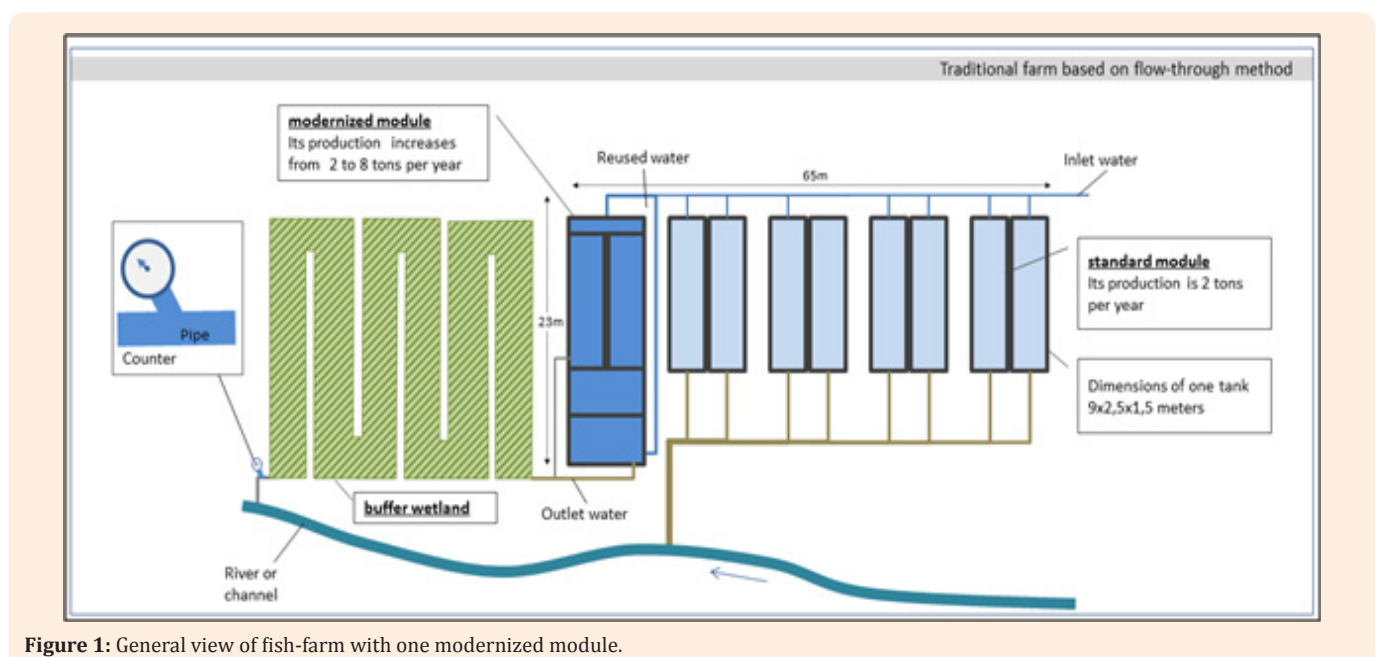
Traditional farm based on flow-through method

modernized module
Its production increases from 2 to 8 tons per year

Reused water

65m

Inlet water

23m

standard module
Its production is 2 tons per year

Dimensions of one tank 9x2,5x1,5 meters

Pipe

Counter

buffer wetland

Outlet water

River or channel

Figure 1: General view of fish-farm with one modernized module.